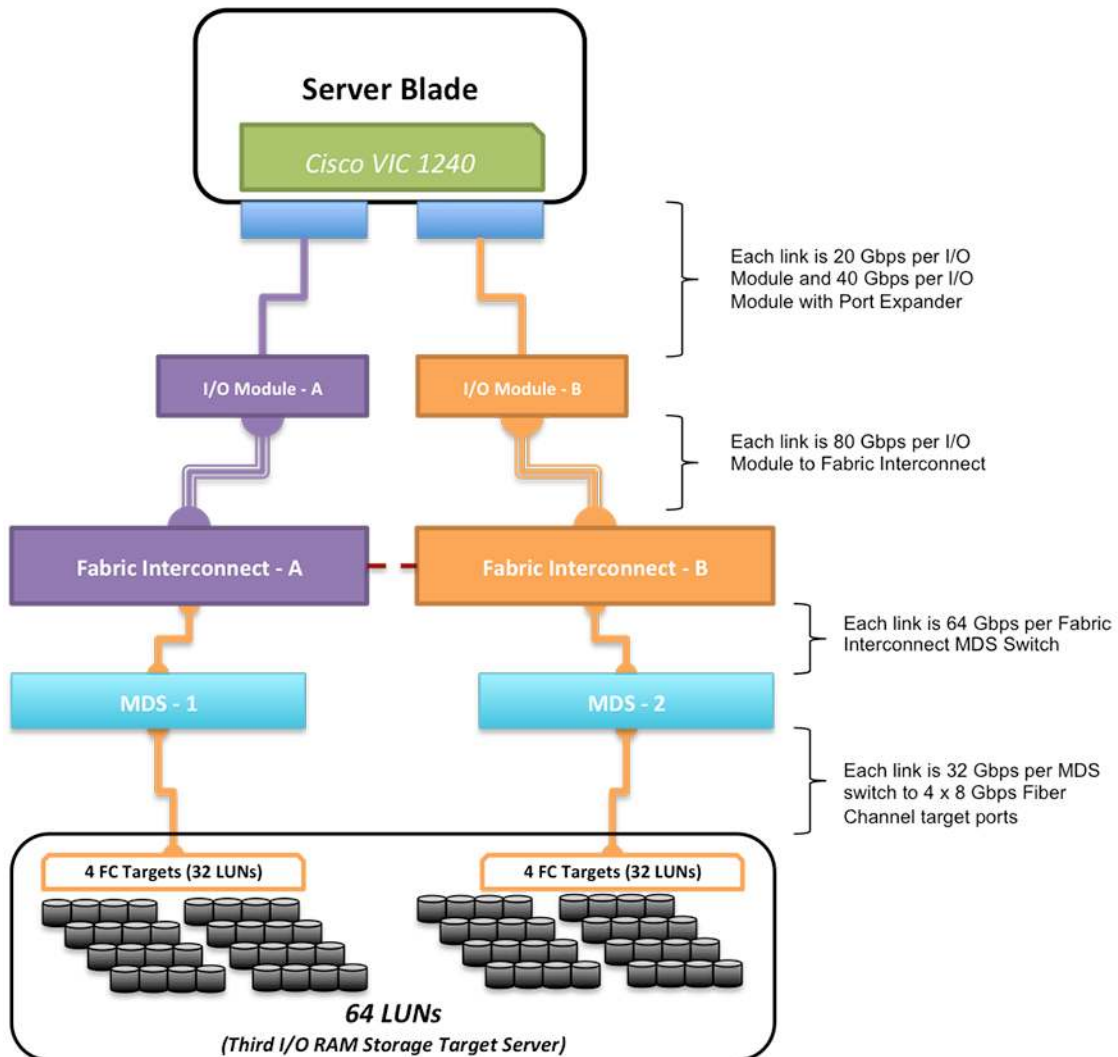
Server Blade

Cisco VIC 1240

Each link is 20 Gbps per I/O Module and 40 Gbps per I/O Module with Port Expander

I/O Module - A

I/O Module - B

Each link is 80 Gbps per I/O Module to Fabric Interconnect

Fabric Interconnect - A

Fabric Interconnect - B

Each link is 64 Gbps per Fabric Interconnect MDS Switch

MDS - 1

MDS - 2

Each link is 32 Gbps per MDS switch to 4 x 8 Gbps Fiber Channel target ports

4 FC Targets (32 LUNs)

4 FC Targets (32 LUNs)

64 LUNs

(Third I/O RAM Storage Target Server)